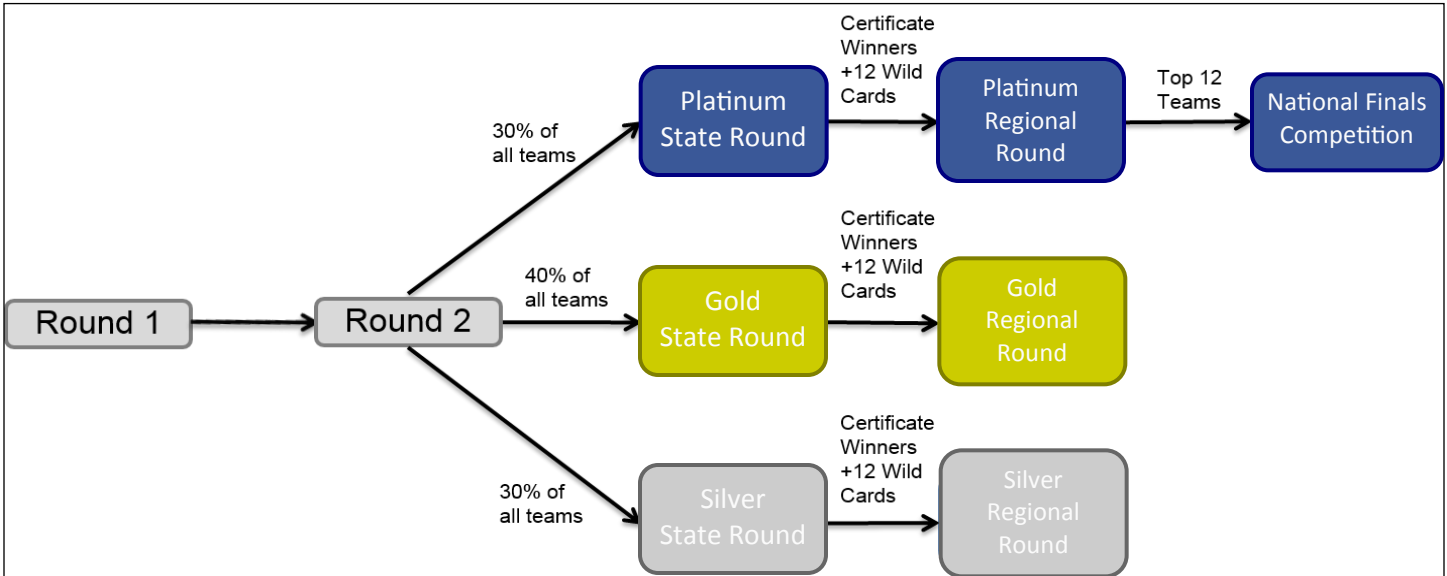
Round 1

Round 2

30% of all teams

Platinum State Round

Certificate Winners +12 Wild Cards

Platinum Regional Round

Top 12 Teams

National Finals Competition

40% of all teams

Gold State Round

Certificate Winners +12 Wild Cards

Gold Regional Round

30% of all teams

Silver State Round

Certificate Winners +12 Wild Cards

Silver Regional Round